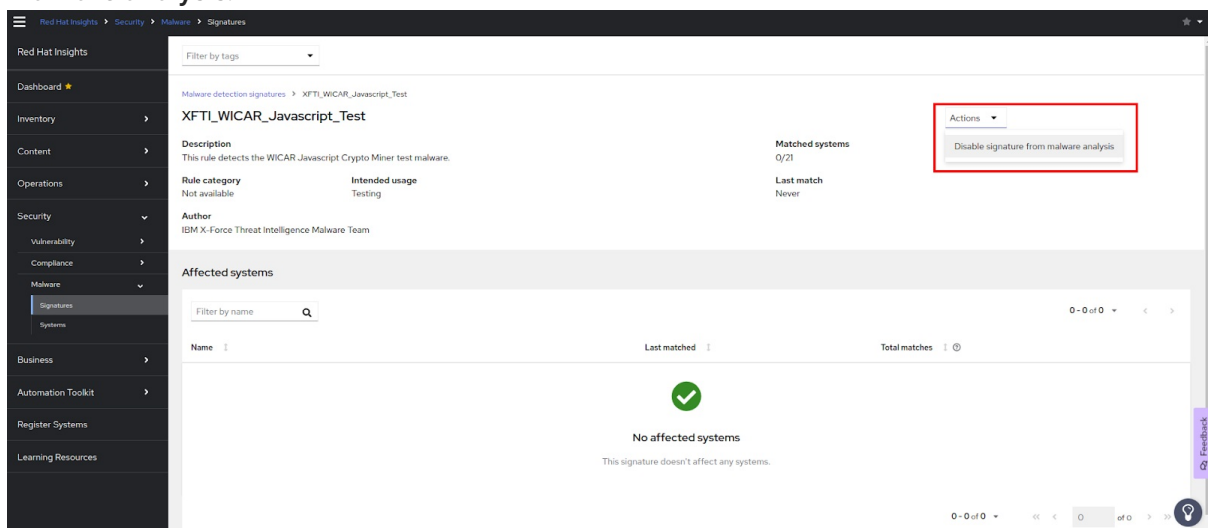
Red Hat Insights > Security > Malware > Signatures

Red Hat Insights

Dashboard ★

Inventory

Content

Operations

Security

Vulnerability

Compliance

Malware

Signatures

Systems

Business

Automation Toolkit

Register Systems

Learning Resources

Filter by tags

Malware detection signatures > XFTI_WICAR_Javascript_Test

XFTI_WICAR_Javascript_Test

Actions

Disable signature from malware analysis

Description
This rule detects the WICAR Javascript Crypto Miner test malware.

Matched systems
0/21

Rule category
Not available

Intended usage
Testing

Last match
Never

Author
IBM X-Force Threat Intelligence Malware Team

Affected systems

Filter by name

0 - 0 of 0

Name

Last matched

Total matches

No affected systems

This signature doesn't affect any systems.

Feedback

0 - 0 of 0

0

of 0